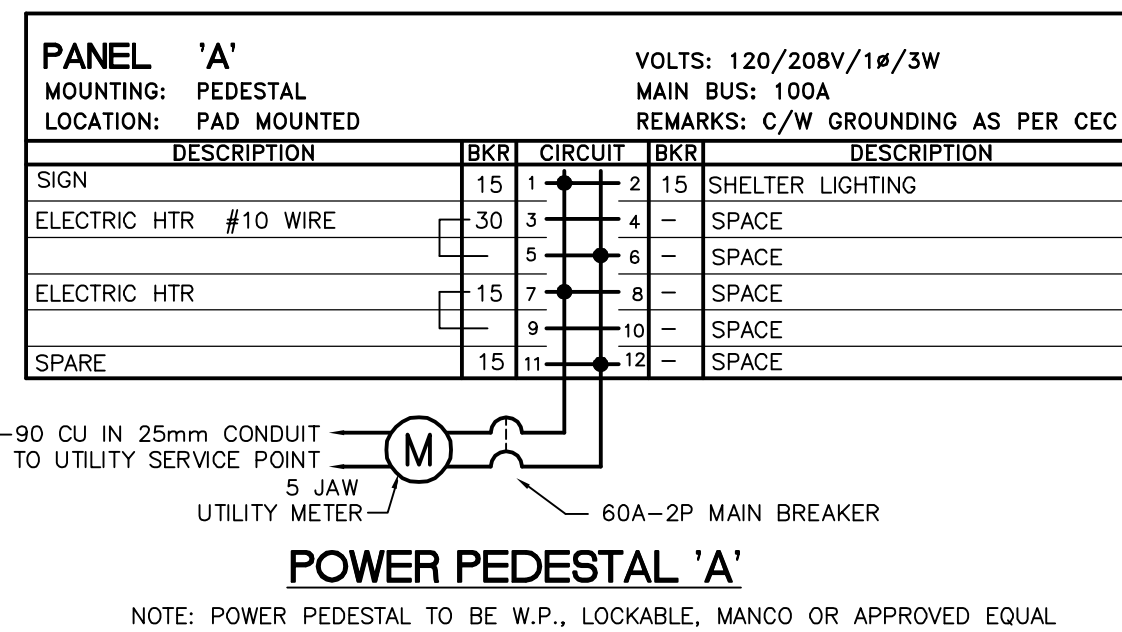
PANEL 'A'
MOUNTING: PEDESTAL
LOCATION: PAD MOUNTED

VOLTS: 120/208V/1ø/3W
MAIN BUS: 100A
REMARKS: C/W GROUNDING AS PER CEC

| DESCRIPTION | BKR | CIRCUIT | | BKR | DESCRIPTION |
|---|---|---|---|---|---|
| SIGN | 15 | 1 | 2 | 15 | SHELTER LIGHTING |
| ELECTRIC HTR #10 WIRE | 30 | 3 | 4 | – | SPACE |
| | | 5 | 6 | – | SPACE |
| ELECTRIC HTR | 15 | 7 | 8 | – | SPACE |
| | | 9 | 10 | – | SPACE |
| SPARE | 15 | 11 | 12 | – | SPACE |

-90 CU IN 25mm CONDUIT TO UTILITY SERVICE POINT

M

5 JAW UTILITY METER

60A–2P MAIN BREAKER

POWER PEDESTAL 'A'

NOTE: POWER PEDESTAL TO BE W.P., LOCKABLE, MANCO OR APPROVED EQUAL